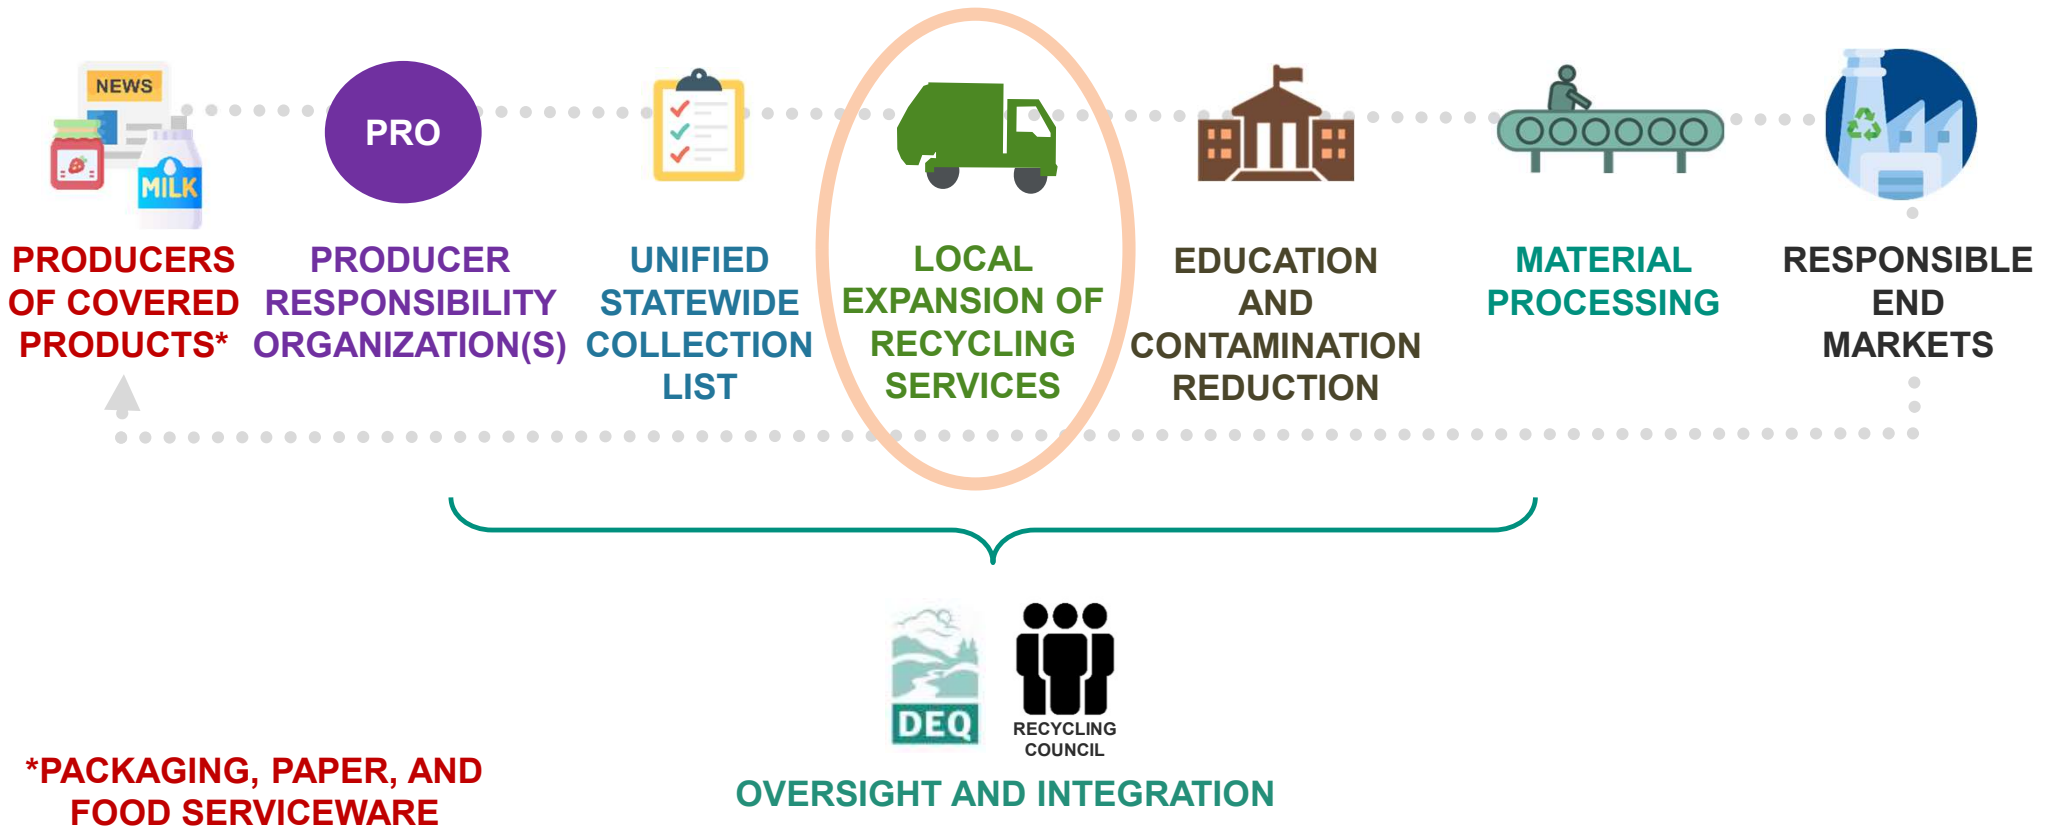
NEWS

MILK

PRO

PRODUCERS OF COVERED PRODUCTS*

PRODUCER RESPONSIBILITY ORGANIZATION(S)

UNIFIED STATEWIDE COLLECTION LIST

LOCAL EXPANSION OF RECYCLING SERVICES

EDUCATION AND CONTAMINATION REDUCTION

MATERIAL PROCESSING

RESPONSIBLE END MARKETS

DEQ

RECYCLING COUNCIL

OVERSIGHT AND INTEGRATION

*PACKAGING, PAPER, AND FOOD SERVICEWARE